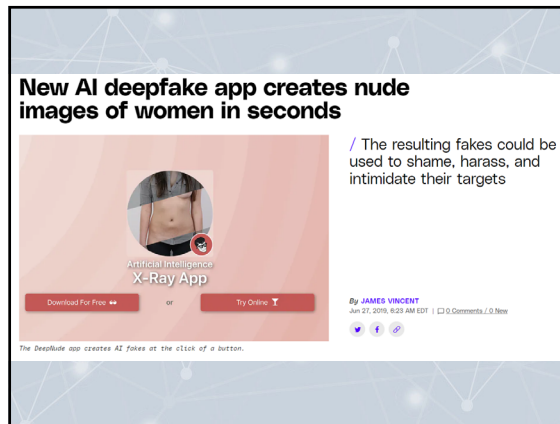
New AI deepfake app creates nude images of women in seconds

Artificial Intelligence
X-Ray App

Download For Free

or

Try Online

The DeepNude app creates AI fakes at the click of a button.

/ The resulting fakes could be used to shame, harass, and intimidate their targets

By JAMES VINCENT
Jun 27, 2019, 6:23 AM EDT | 0 Comments / 0 New